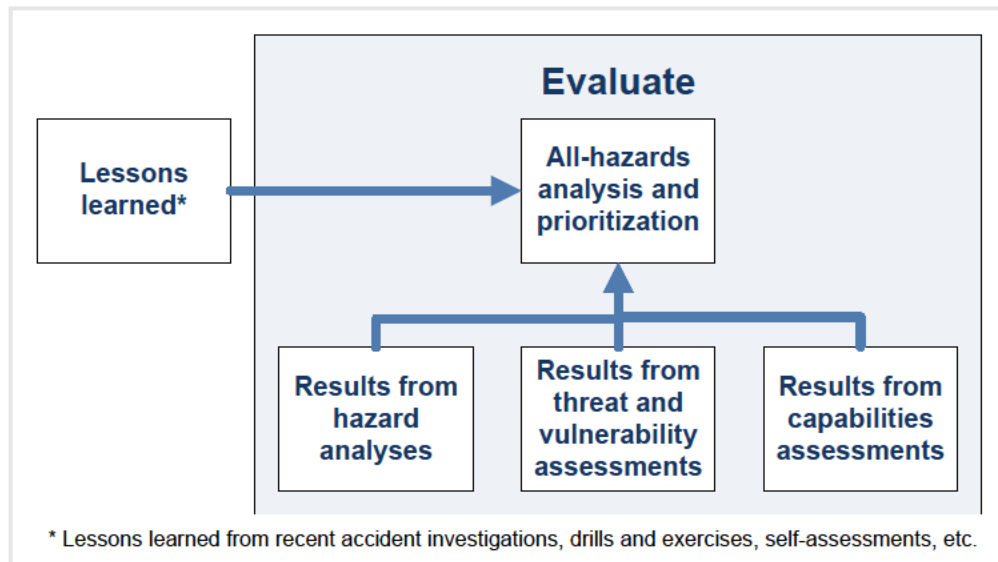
Lessons learned*

Evaluate

All-hazards analysis and prioritization

Results from hazard analyses

Results from threat and vulnerability assessments

Results from capabilities assessments

* Lessons learned from recent accident investigations, drills and exercises, self-assessments, etc.